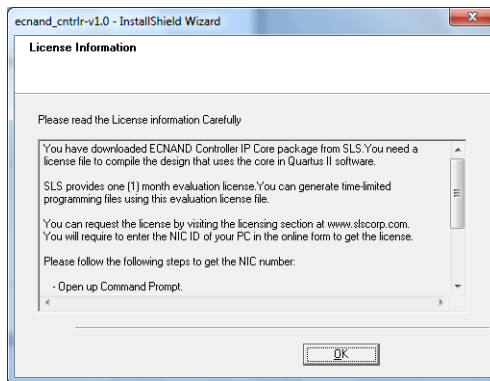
ecnand_cntrlr-v1.0 - InstallShield Wizard

License Information

Please read the License information Carefully

You have downloaded ECNAND Controller IP Core package from SLS.You need a license file to compile the design that uses the core in Quartus II software.

SLS provides one (1) month evaluation license.You can generate time-limited programming files using this evaluation license file.

You can request the license by visiting the licensing section at www.slscorp.com. You will require to enter the NIC ID of your PC in the online form to get the license.

Please follow the following steps to get the NIC number:

- Open up Command Prompt.

OK